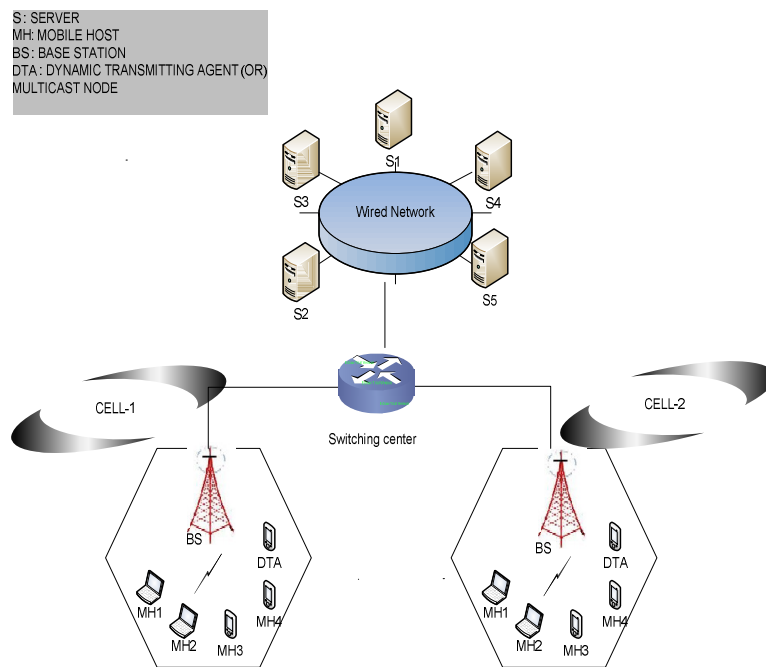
S : SERVER
MH: MOBILE HOST
BS: BASE STATION
DTA : DYNAMIC TRANSMITTING AGENT (OR)
MULTICAST NODE

S1
S3
S4
Wired Network
S2
S5

CELL-1
Switching center
CELL-2

BS
DTA
MH1
MH2
MH3
MH4

BS
DTA
MH1
MH2
MH3
MH4